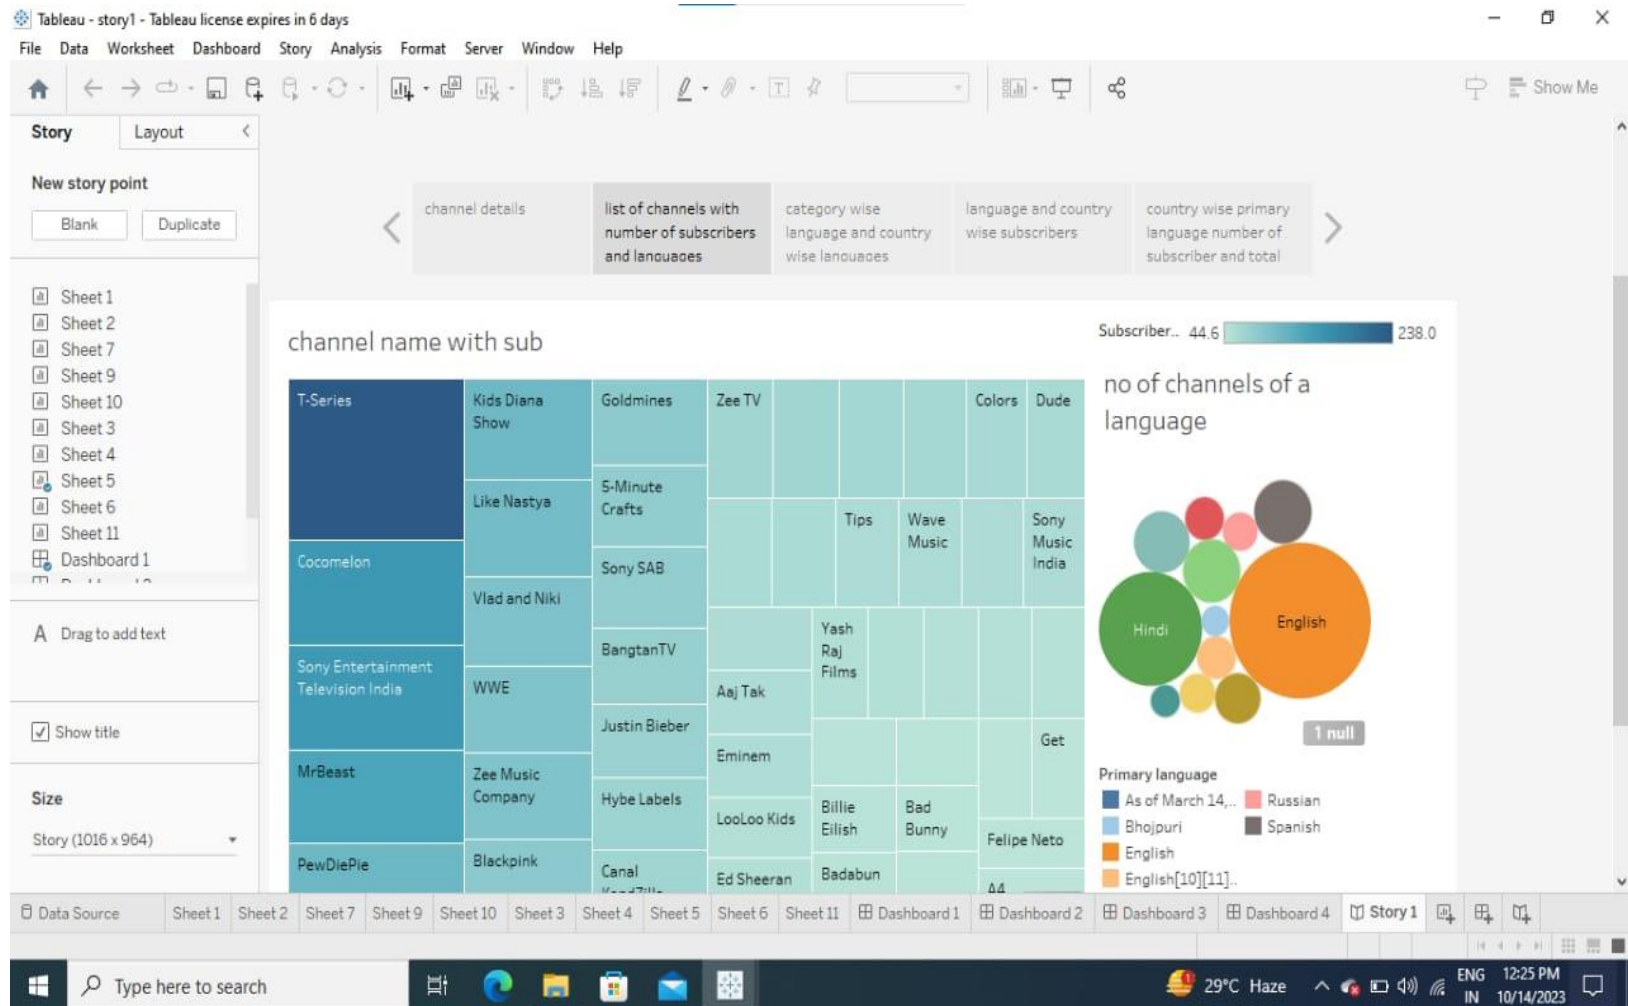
Tableau - story1 - Tableau license expires in 6 days

File Data Worksheet Dashboard Story Analysis Format Server Window Help

Show Me

Story Layout

New story point

Blank Duplicate

Sheet 1
Sheet 2
Sheet 7
Sheet 9
Sheet 10
Sheet 3
Sheet 4
Sheet 5
Sheet 6
Sheet 11
Dashboard 1
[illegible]

A Drag to add text

Show title

Size

Story (1016 x 964)

channel details

list of channels with number of subscribers and languages

category wise language and country wise languages

language and country wise subscribers

country wise primary language number of subscriber and total

channel name with sub

Subscriber.. 44.6 238.0

T-Series
Kids Diana Show
Goldmines
Zee TV
Colors
Dude
Like Nastya
5-Minute Crafts
Tips
Wave Music
Sony Music India
Cocomelon
Sony SAB
Vlad and Niki
Yash Raj Films
BangtanTV
Sony Entertainment Television India
WWE
Aaj Tak
Justin Bieber
Get
Eminem
MrBeast
Zee Music Company
Hybe Labels
LooLoo Kids
Billie Eilish
Bad Bunny
Felipe Neto
PewDiePie
Blackpink
Canal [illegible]
Ed Sheeran
Badabun
A4

no of channels of a language

Hindi
English
1 null

Primary language
As of March 14,..
Bhojpuri
English
English[10][11]..
Russian
Spanish

Data Source Sheet 1 Sheet 2 Sheet 7 Sheet 9 Sheet 10 Sheet 3 Sheet 4 Sheet 5 Sheet 6 Sheet 11 Dashboard 1 Dashboard 2 Dashboard 3 Dashboard 4 Story 1

Type here to search

29°C Haze ENG IN 12:25 PM 10/14/2023